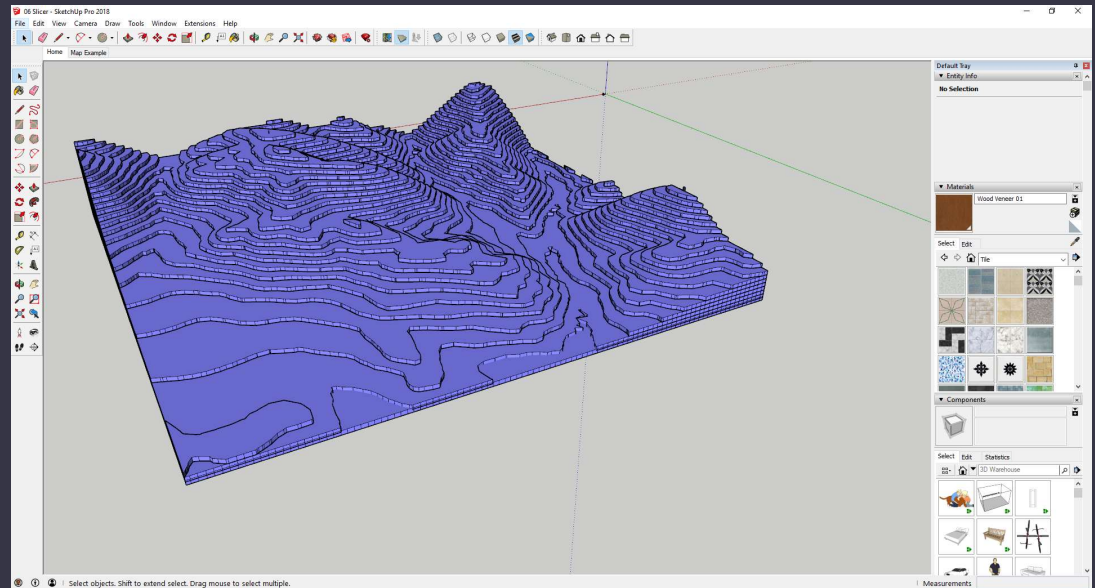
06 Slicer - SketchUp Pro 2018
File Edit View Camera Draw Tools Window Extensions Help
Home Map Example
Default Tray
▼ Entity Info
No Selection
▼ Materials
Wood Veneer 01
Select Edit
Tile
▼ Components
Select Edit Statistics
3D Warehouse
Select objects. Shift to extend select. Drag mouse to select multiple.
Measurements